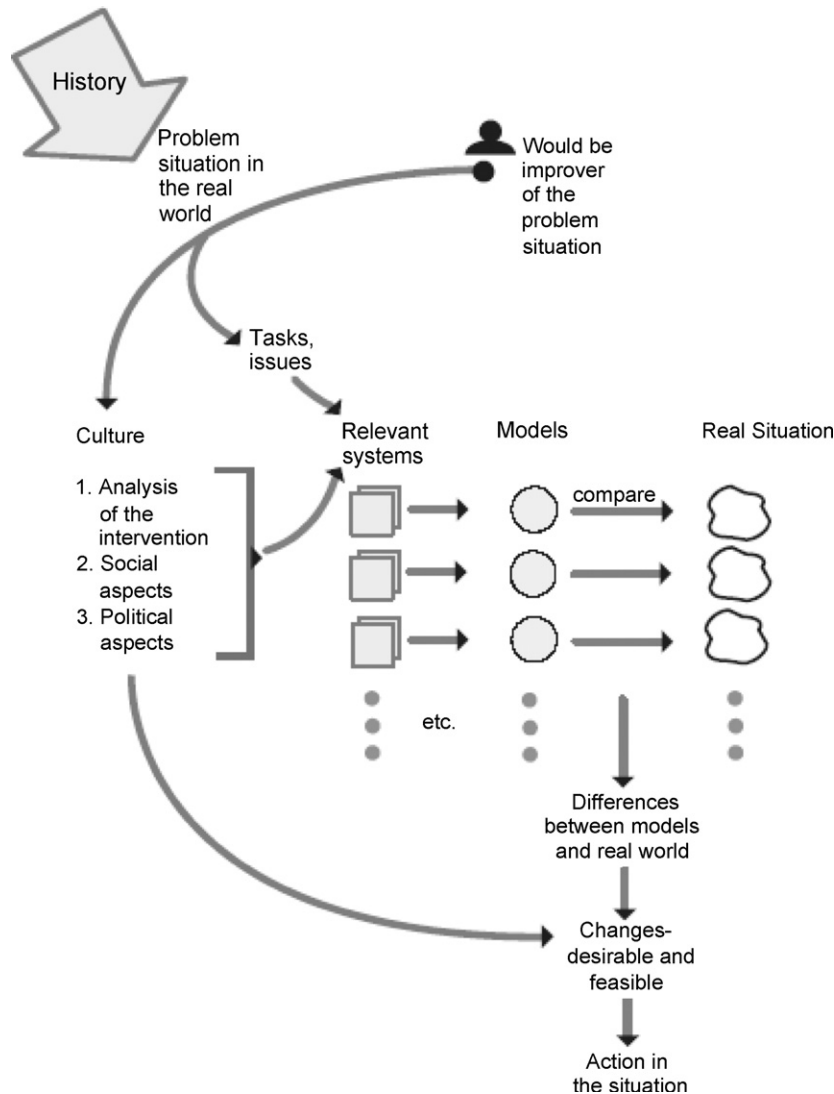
History

Problem situation in the real world

Would be improver of the problem situation

Tasks, issues

Culture

1. Analysis of the intervention
2. Social aspects
3. Political aspects

Relevant systems

Models

Real Situation

compare

etc.

Differences between models and real world

Changes-desirable and feasible

Action in the situation